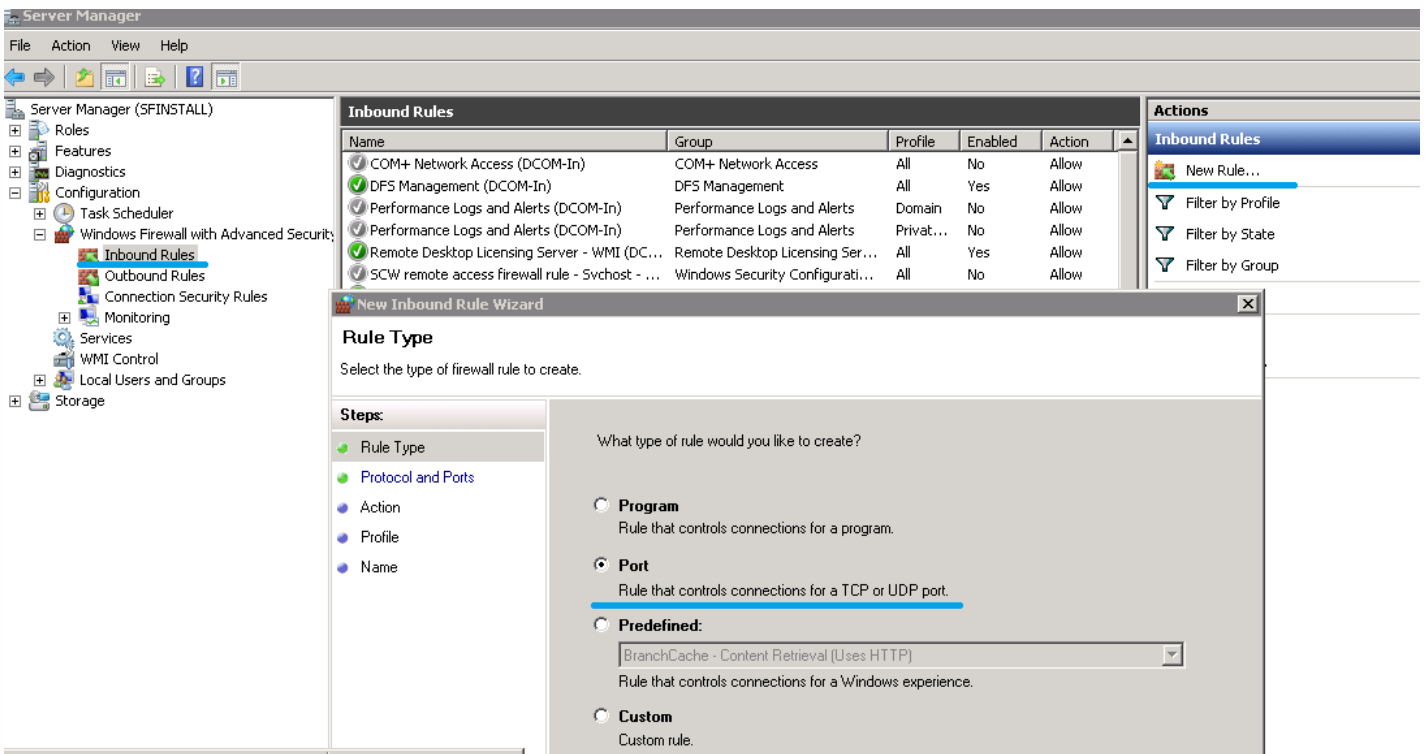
Server Manager

File Action View Help

Server Manager (SFINSTALL)
Roles
Features
Diagnostics
Configuration
Task Scheduler
Windows Firewall with Advanced Security
Inbound Rules
Outbound Rules
Connection Security Rules
Monitoring
Services
WMI Control
Local Users and Groups
Storage

Inbound Rules

| Name | Group | Profile | Enabled | Action |
|---|---|---|---|---|
| COM+ Network Access (DCOM-In) | COM+ Network Access | All | No | Allow |
| DFS Management (DCOM-In) | DFS Management | All | Yes | Allow |
| Performance Logs and Alerts (DCOM-In) | Performance Logs and Alerts | Domain | No | Allow |
| Performance Logs and Alerts (DCOM-In) | Performance Logs and Alerts | Privat... | No | Allow |
| Remote Desktop Licensing Server - WMI (DC... | Remote Desktop Licensing Ser... | All | Yes | Allow |
| SCW remote access firewall rule - Svchost - ... | Windows Security Configurati... | All | No | Allow |

Actions
Inbound Rules
New Rule...
Filter by Profile
Filter by State
Filter by Group

New Inbound Rule Wizard

Rule Type
Select the type of firewall rule to create.

Steps:
Rule Type
Protocol and Ports
Action
Profile
Name

What type of rule would you like to create?

Program
Rule that controls connections for a program.

Port
Rule that controls connections for a TCP or UDP port.

Predefined:
BranchCache - Content Retrieval (Uses HTTP)
Rule that controls connections for a Windows experience.

Custom
Custom rule.